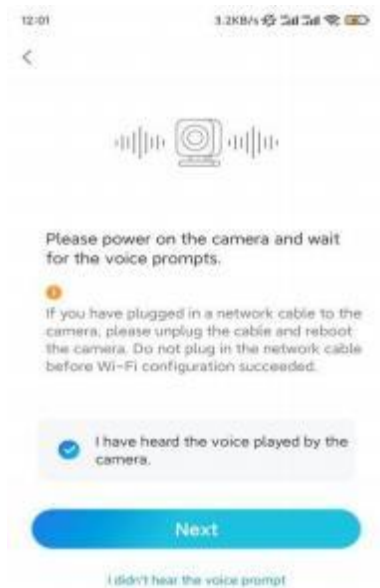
12:01

3.2KB/s

<

Please power on the camera and wait for the voice prompts.

If you have plugged in a network cable to the camera, please unplug the cable and reboot the camera. Do not plug in the network cable before Wi-Fi configuration succeeded.

I have heard the voice played by the camera.

Next

I didn't hear the voice prompt